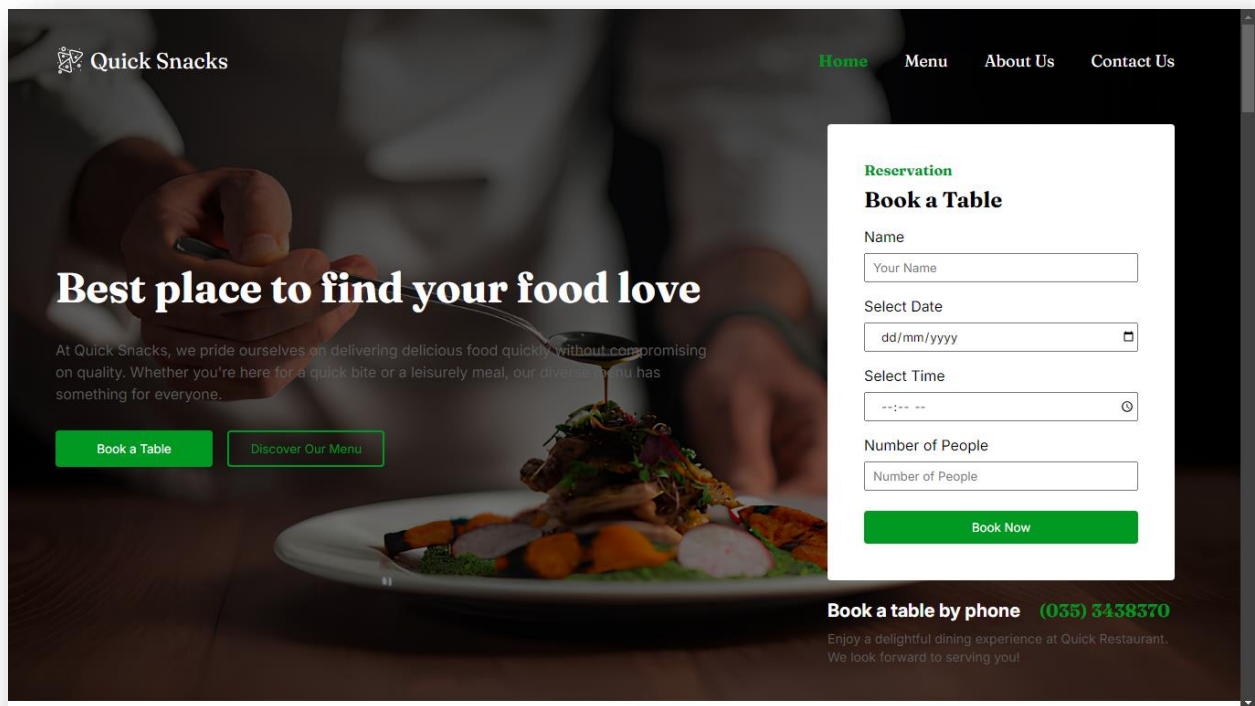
Quick Snacks

Home Menu About Us Contact Us

Best place to find your food love

At Quick Snacks, we pride ourselves on delivering delicious food quickly without compromising on quality. Whether you're here for a quick bite or a leisurely meal, our diverse menu has something for everyone.

Book a Table Discover Our Menu

Reservation

Book a Table

Name

Your Name

Select Date

dd/mm/yyyy

Select Time

--:-- --

Number of People

Number of People

Book Now

Book a table by phone (035) 3438370

Enjoy a delightful dining experience at Quick Restaurant. We look forward to serving you!